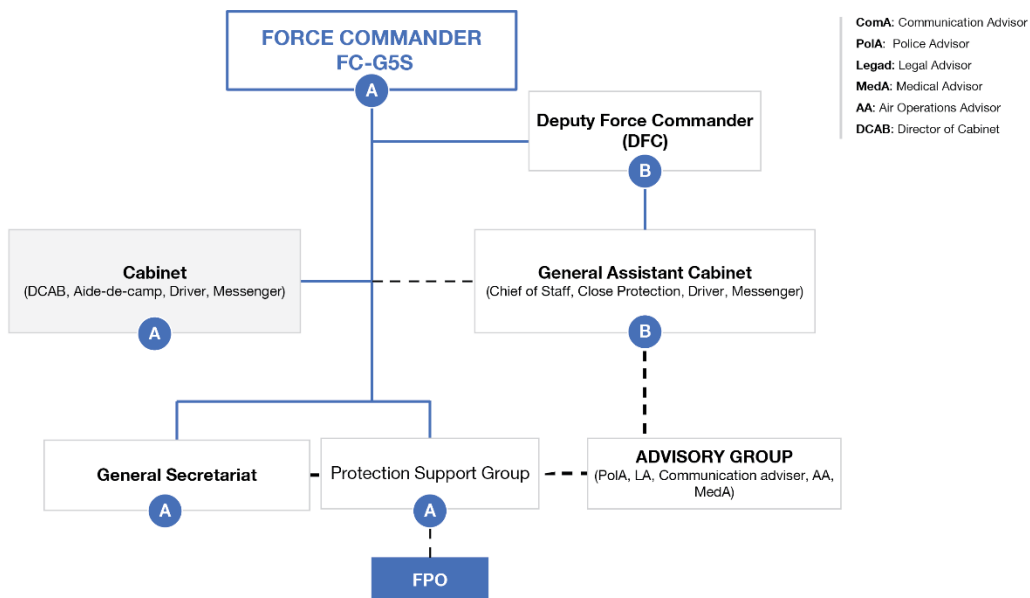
FORCE COMMANDER
FC-G5S
A

ComA: Communication Advisor
PolA: Police Advisor
Legad: Legal Advisor
MedA: Medical Advisor
AA: Air Operations Advisor
DCAB: Director of Cabinet

Deputy Force Commander (DFC)
B

Cabinet
(DCAB, Aide-de-camp, Driver, Messenger)
A

General Assistant Cabinet
(Chief of Staff, Close Protection, Driver, Messenger)
B

General Secretariat
A

Protection Support Group
A

ADVISORY GROUP
(PolA, LA, Communication adviser, AA, MedA)

FPO